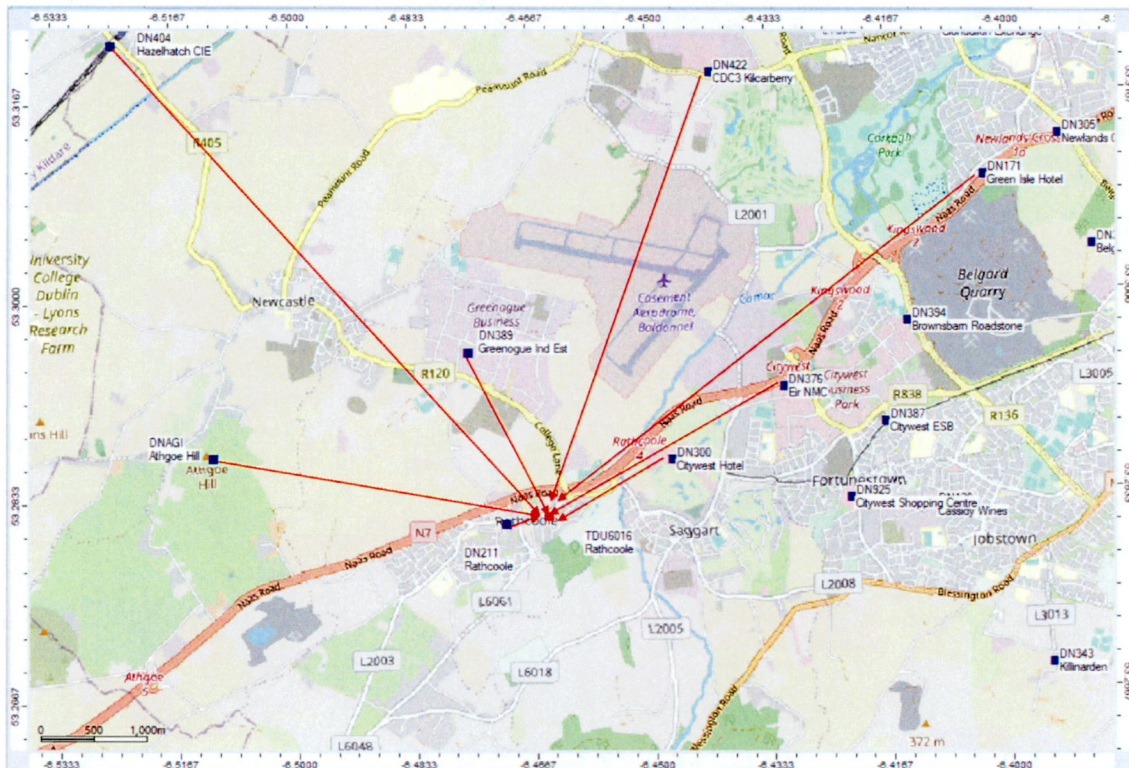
-6.5333 -6.5167 -6.5000 -6.4833 -6.4667 -6.4500 -6.4333 -6.4167 -6.4000

53.3167

53.3000

53.2833

53.2667

DN404
Hazelhatch CIE

DN422
CDC3 Kilcarberry

Peamount Road

R405

Peamount Road

DN305
Newlands C

Newlands Cross

Corkagh Park

DN171
Green Isle Hotel

L2001

Kingswood

DN
Belg

University College Dublin - Lyons Research Farm

Newcastle

Greenogue Business

DN389
Greenogue Ind Est

Casement Aerodrome, Baldonnel

Camac

Kingswood

Belgard Quarry

DN394
Brownsbarn Roadstone

Naas Road

R120

College Lane

Citywest

DN376
Eir NMC

Citywest Business Park

R838

L3005

Naas Road

DN387
Citywest ESB

R136

DNAGI
Athgoe Hill

Athgoe Hill

Rathcoole

DN300
Citywest Hotel

Fortunestown

DN925
Citywest Shopping Centre

Cassidy Wines

Naas Road

N7

Rathcoole

DN211
Rathcoole

TDU6016
Rathcoole

Saggart

Jobstown

Naas Road

L6061

L2008

Blessington Road

L3013

L2005

DN343
Killinarden

L2003

L6018

Athgoe

0 500 1,000m

L6048

372 m

-6.5333 -6.5167 -6.5000 -6.4833 -6.4667 -6.4500 -6.4333 -6.4167 -6.4000